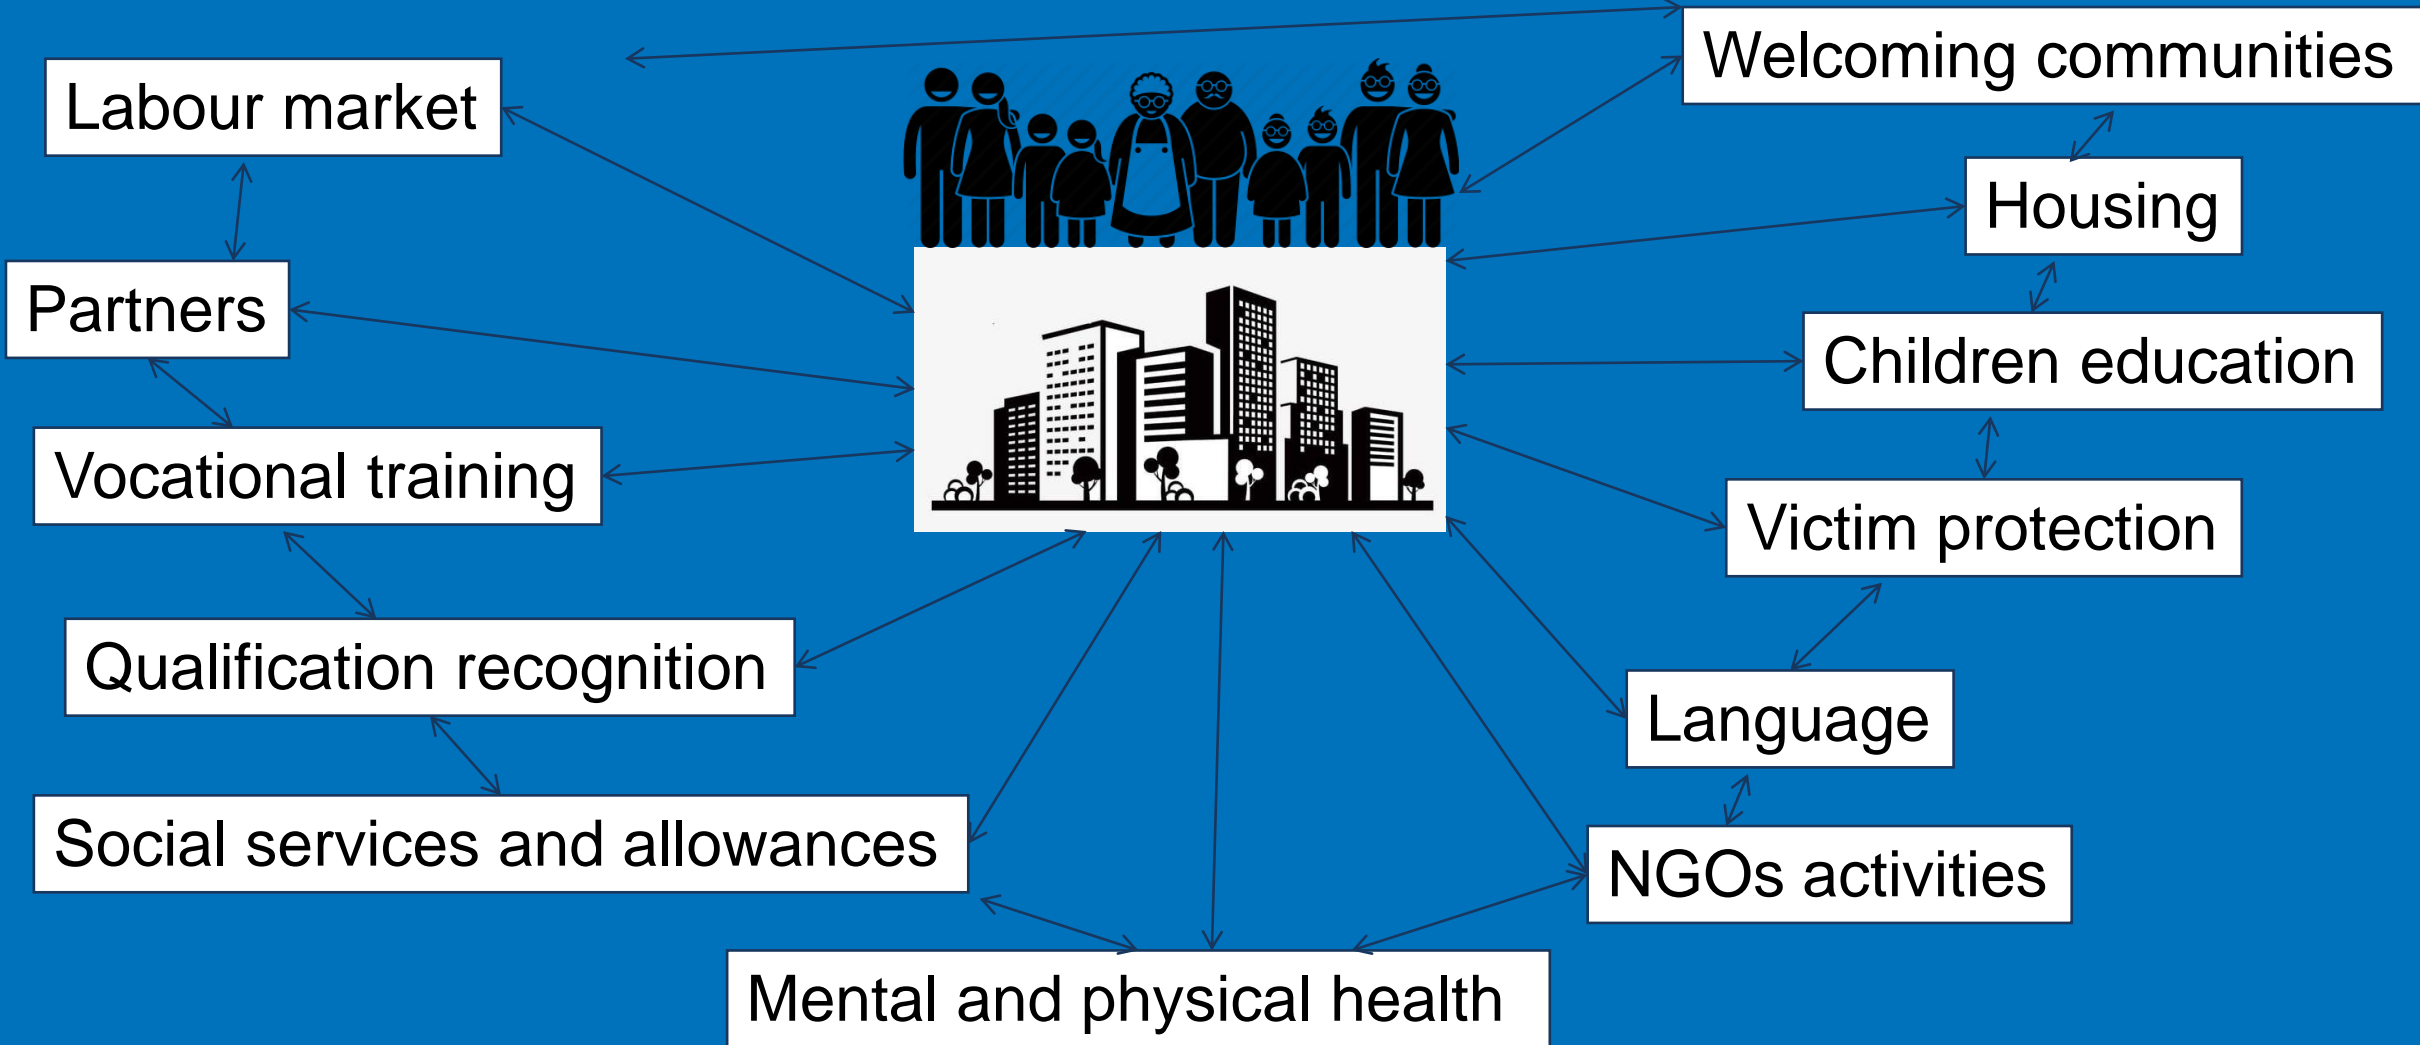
Labour market

Welcoming communities

Housing

Partners

Children education

Vocational training

Victim protection

Qualification recognition

Language

Social services and allowances

NGOs activities

Mental and physical health